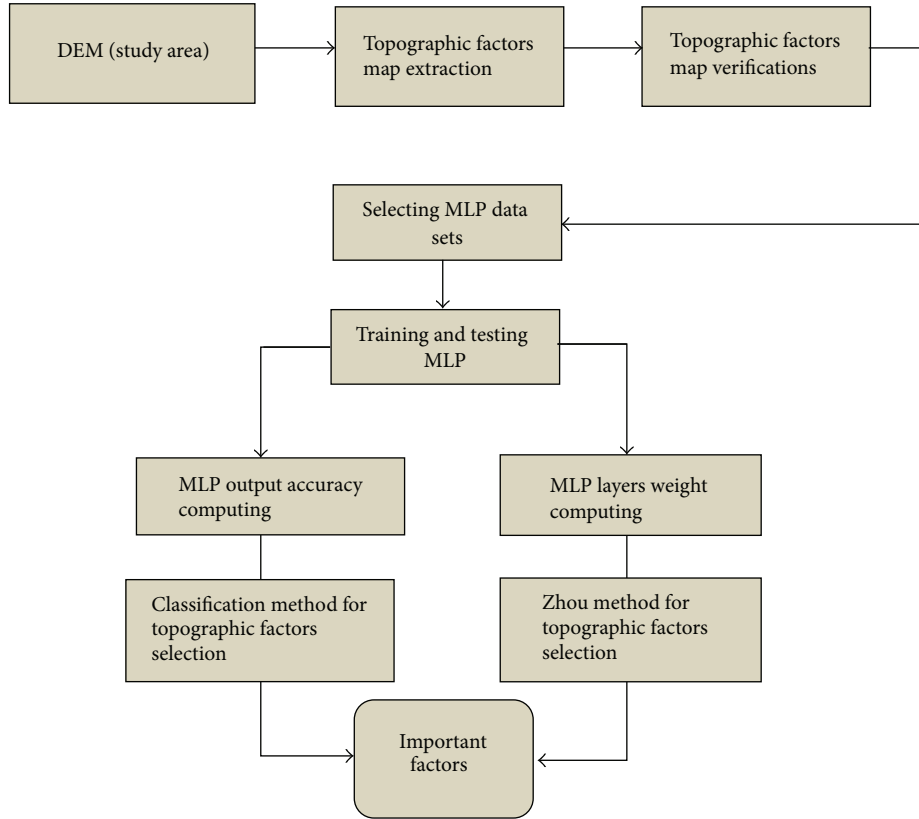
DEM (study area)

Topographic factors map extraction

Topographic factors map verifications

Selecting MLP data sets

Training and testing MLP

MLP output accuracy computing

MLP layers weight computing

Classification method for topographic factors selection

Zhou method for topographic factors selection

Important factors